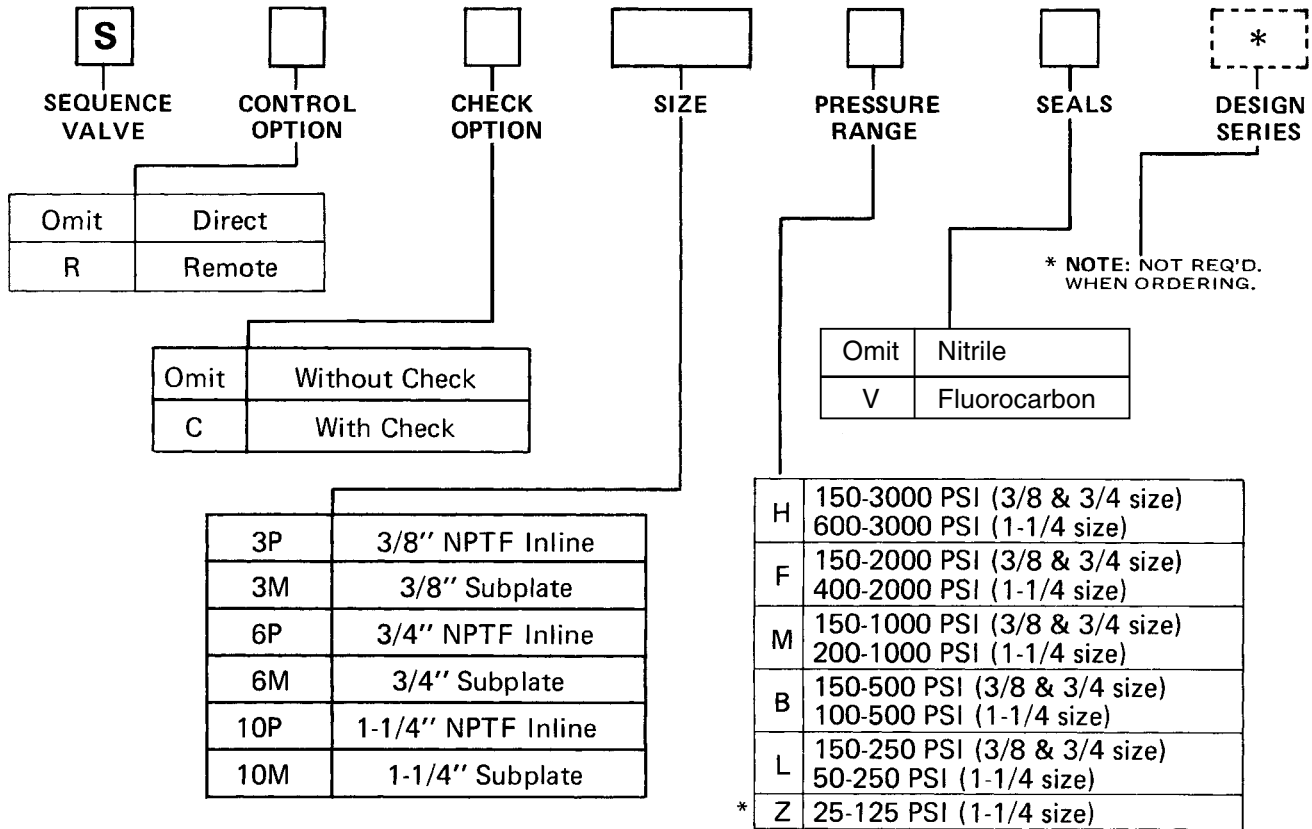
S

SEQUENCE VALVE

CONTROL OPTION

CHECK OPTION

SIZE

PRESSURE RANGE

SEALS

*

DESIGN SERIES

| Omit | Direct |
|---|---|
| R | Remote |

* NOTE: NOT REQ'D. WHEN ORDERING.

| Omit | Without Check |
|---|---|
| C | With Check |

| Omit | Nitrile |
|---|---|
| V | Fluorocarbon |

| 3P | 3/8" NPTF Inline |
|---|---|
| 3M | 3/8" Subplate |
| 6P | 3/4" NPTF Inline |
| 6M | 3/4" Subplate |
| 10P | 1-1/4" NPTF Inline |
| 10M | 1-1/4" Subplate |

| | |
|---|---|
| H | 150-3000 PSI (3/8 & 3/4 size) 600-3000 PSI (1-1/4 size) |
| F | 150-2000 PSI (3/8 & 3/4 size) 400-2000 PSI (1-1/4 size) |
| M | 150-1000 PSI (3/8 & 3/4 size) 200-1000 PSI (1-1/4 size) |
| B | 150-500 PSI (3/8 & 3/4 size) 100-500 PSI (1-1/4 size) |
| L | 150-250 PSI (3/8 & 3/4 size) 50-250 PSI (1-1/4 size) |
| * Z | 25-125 PSI (1-1/4 size) |